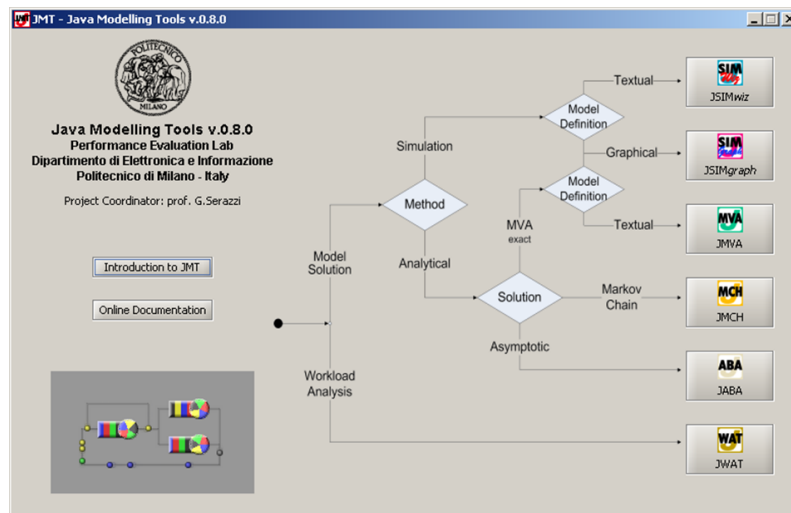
JMT - Java Modelling Tools v.0.8.0

POLITECNICO MILANO

Java Modelling Tools v.0.8.0
Performance Evaluation Lab
Dipartimento di Elettronica e Informazione
Politecnico di Milano - Italy

Project Coordinator: prof. G.Serazzi

Introduction to JMT

Online Documentation

Model Solution

Simulation

Method

Analytical

Model Definition

Textual

Graphical

Model Definition

MVA exact

Textual

Solution

Markov Chain

Asymptotic

Workload Analysis

SIM JSIMwiz

SIM JSIMgraph

MVA JMVA

MCH JMCH

ABA JABA

WAT JWAT